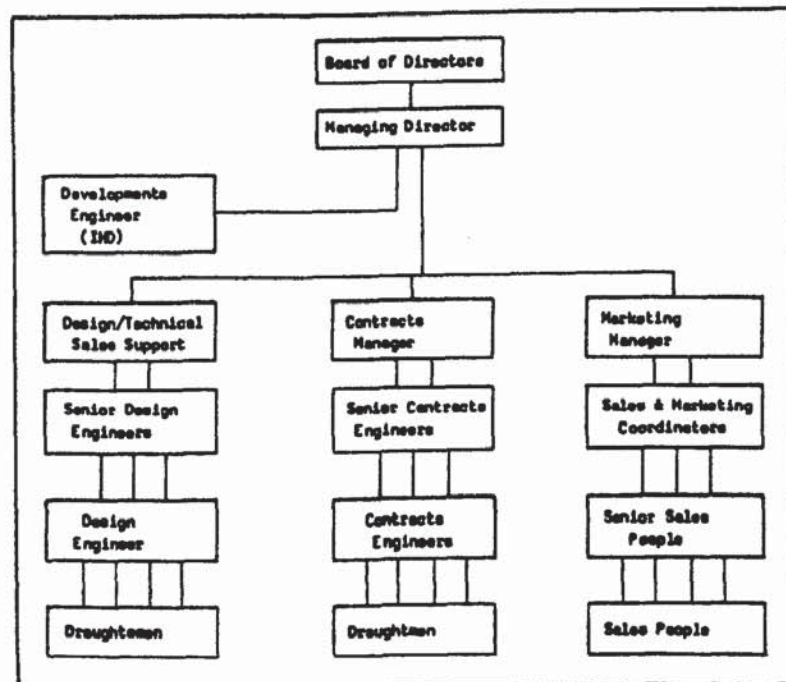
Board of Directors

Managing Director

Developments Engineer (IND)

Design/Technical Sales Support

Contracts Manager

Marketing Manager

Senior Design Engineers

Senior Contracts Engineers

Sales & Marketing Coordinators

Design Engineer

Contracts Engineers

Senior Sales People

Draughtsmen

Draughtmen

Sales People